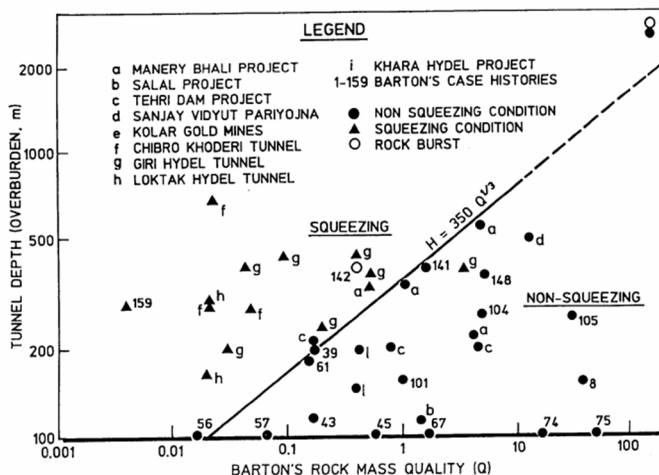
LEGEND

a MANERY BHALI PROJECT
b SALAL PROJECT
c TEHRI DAM PROJECT
d SANJAY VIDYUT PARIYOJNA
e KOLAR GOLD MINES
f CHIBRO KHODERI TUNNEL
g GIRI HYDEL TUNNEL
h LOKTAK HYDEL TUNNEL

i KHARA HYDEL PROJECT
1-159 BARTON'S CASE HISTORIES
● NON SQUEEZING CONDITION
▲ SQUEEZING CONDITION
○ ROCK BURST

SQUEEZING

NON-SQUEEZING

$H = 350\ Q^{1/3}$

TUNNEL DEPTH (OVERBURDEN, m)

2000
1000
500
200
100

0.001
0.01
0.1
1
10
100

BARTON'S ROCK MASS QUALITY (Q)

f
g
g
h
f
f
159
h
g
h
c
39
61
g
142
g
g
a
a
141
g
a
d
148
104
a
c
105
i
c
i
101
8
56
57
43
45
b
67
74
75